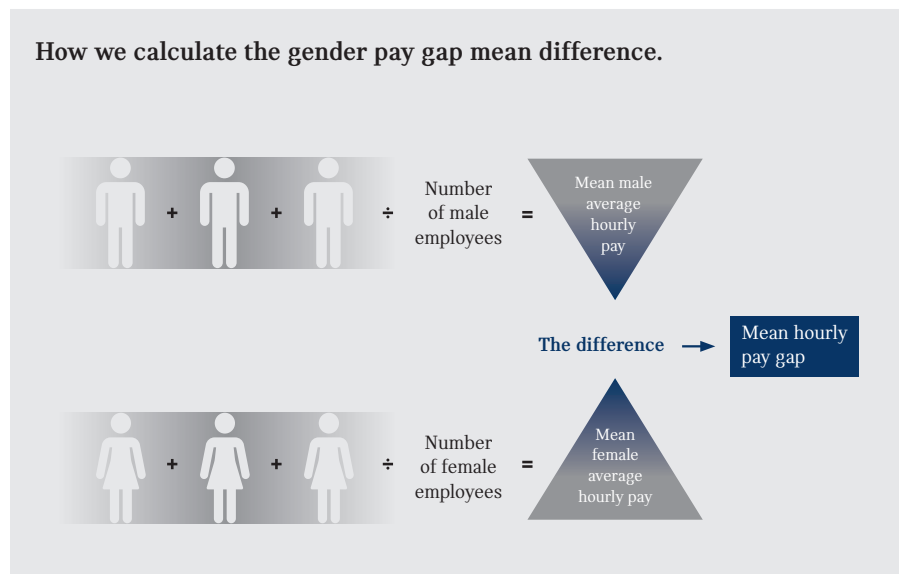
How we calculate the gender pay gap mean difference.

+ + ÷ Number of male employees = Mean male average hourly pay

The difference → Mean hourly pay gap

+ + ÷ Number of female employees = Mean female average hourly pay